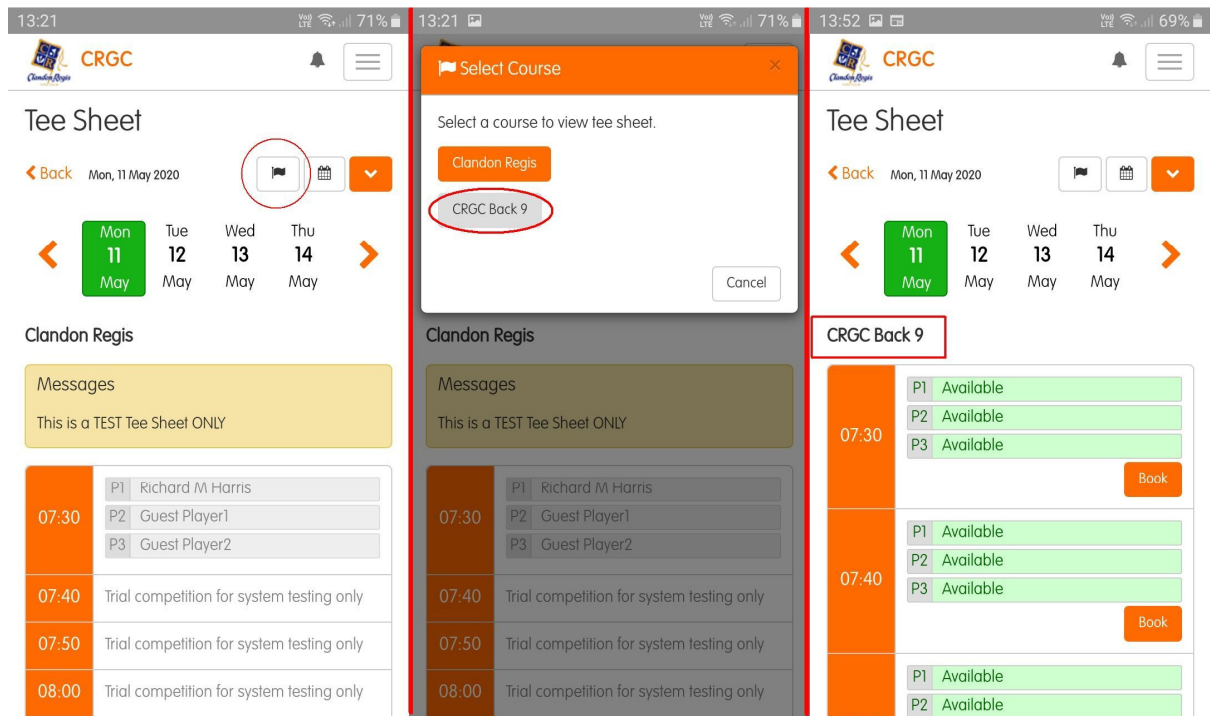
13:21
71%

CRGC
Clandon Regis

Tee Sheet

Back Mon, 11 May 2020

Mon 11 May
Tue 12 May
Wed 13 May
Thu 14 May

Clandon Regis

Messages
This is a TEST Tee Sheet ONLY

| | |
|---|---|
| 07:30 | P1 Richard M Harris<br>P2 Guest Player1<br>P3 Guest Player2 |
| 07:40 | Trial competition for system testing only |
| 07:50 | Trial competition for system testing only |
| 08:00 | Trial competition for system testing only |

13:21
71%

Select Course
×
Select a course to view tee sheet.
Clandon Regis
CRGC Back 9
Cancel

Clandon Regis

Messages
This is a TEST Tee Sheet ONLY

| | |
|---|---|
| 07:30 | P1 Richard M Harris<br>P2 Guest Player1<br>P3 Guest Player2 |
| 07:40 | Trial competition for system testing only |
| 07:50 | Trial competition for system testing only |
| 08:00 | Trial competition for system testing only |

13:52
69%

CRGC
Clandon Regis

Tee Sheet

Back Mon, 11 May 2020

Mon 11 May
Tue 12 May
Wed 13 May
Thu 14 May

CRGC Back 9

| | |
|---|---|
| 07:30 | P1 Available<br>P2 Available<br>P3 Available<br>Book |
| 07:40 | P1 Available<br>P2 Available<br>P3 Available<br>Book |
| | P1 Available<br>P2 Available |